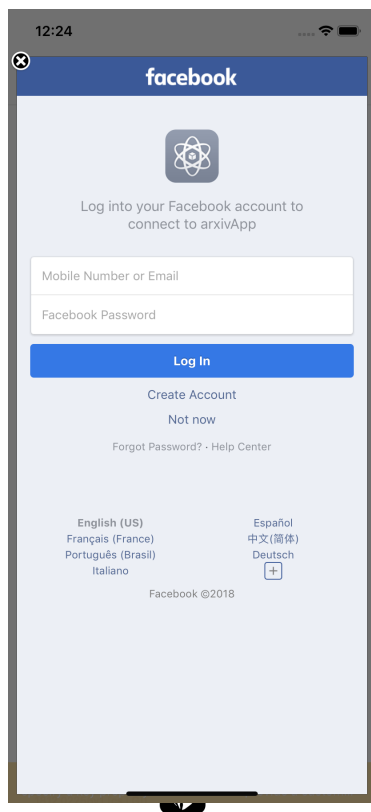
12:24

facebook

Log into your Facebook account to connect to arxivApp

Mobile Number or Email

Facebook Password

Log In

Create Account

Not now

Forgot Password? · Help Center

English (US)
Français (France)
Português (Brasil)
Italiano

Español
中文(简体)
Deutsch
+

Facebook ©2018